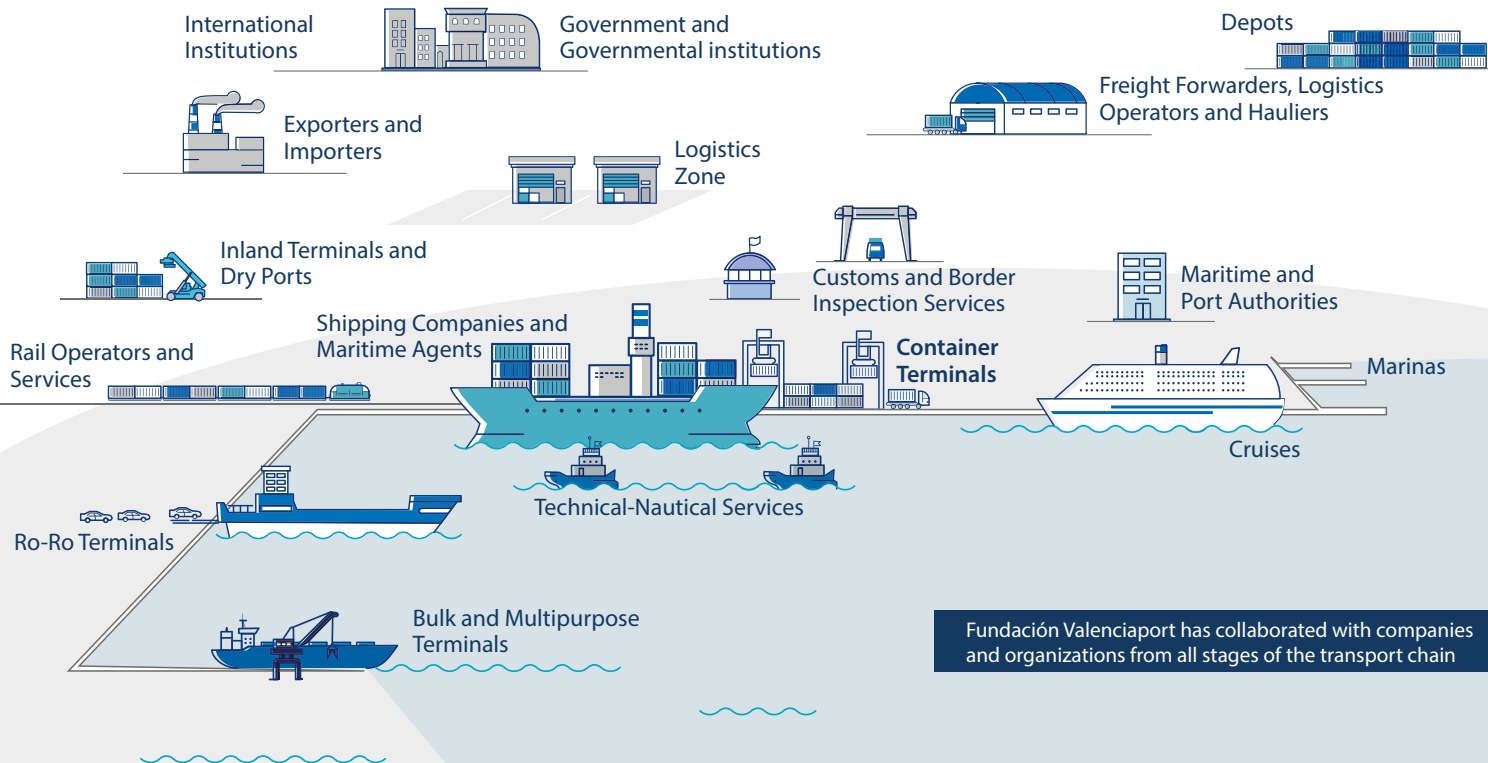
International Institutions

Government and Governmental institutions

Depots

Freight Forwarders, Logistics Operators and Hauliers

Exporters and Importers

Logistics Zone

Inland Terminals and Dry Ports

Customs and Border Inspection Services

Maritime and Port Authorities

Shipping Companies and Maritime Agents

Rail Operators and Services

Container Terminals

Marinas

Cruises

Technical-Nautical Services

Ro-Ro Terminals

Bulk and Multipurpose Terminals

Fundación Valenciaport has collaborated with companies and organizations from all stages of the transport chain